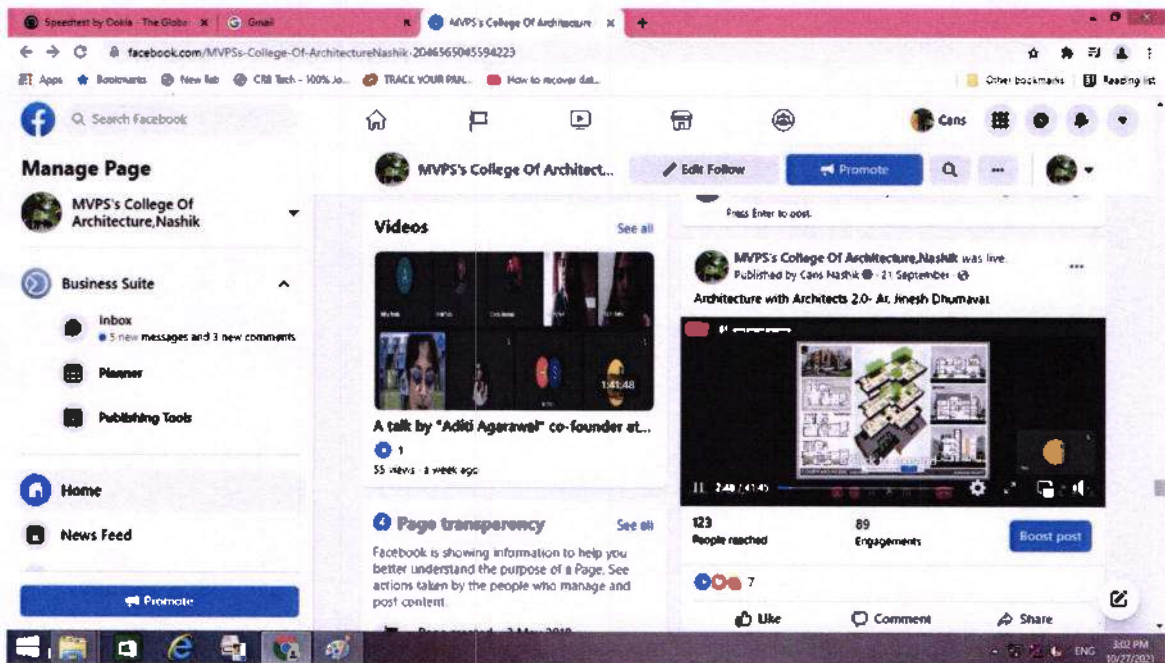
Speedtest by Ookla - The Global ×
Gmail
MVPS's College Of Architecture ×
facebook.com/MVPSs-College-Of-ArchitectureNashik-2046565045594223
Apps Bookmarks New tab CRM Tech - 100% Jo... TRACK YOUR PAN... How to recover dat...
Other bookmarks Reading list

Search Facebook
Cans

Manage Page
MVPS's College Of Architecture,Nashik
Business Suite
Inbox
5 new messages and 3 new comments
Planner
Publishing Tools
Home
News Feed
Promote

MVPS's College Of Architect...
Edit Follow
Promote

Videos
See all
1:41:48
A talk by "Aditi Agarawal" co-founder at...
1
55 views · a week ago

Page transparency
See all
Facebook is showing information to help you better understand the purpose of a Page. See actions taken by the people who manage and post content.
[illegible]

Press Enter to post.
MVPS's College Of Architecture,Nashik was live.
Published by Cans Nashik · 21 September ·
Architecture with Architects 2.0- Ar. Jinesh Dhumaval
2:48 / 41:45
123
People reached
89
Engagements
Boost post
7
Like
Comment
Share

ENG
3:02 PM
10/27/2021